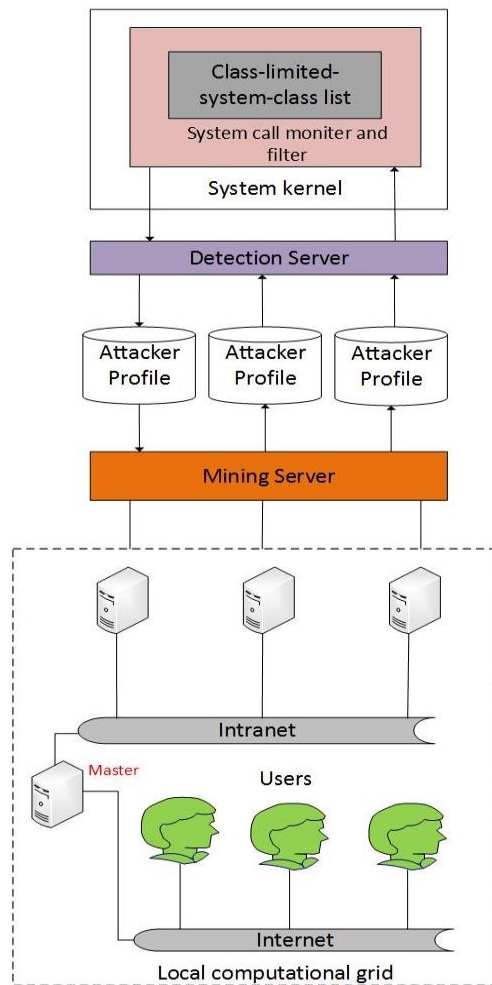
Class-limited-system-class list

System call moniter and filter

System kernel

Detection Server

Attacker Profile

Attacker Profile

Attacker Profile

Mining Server

Intranet

Master

Users

Internet

Local computational grid